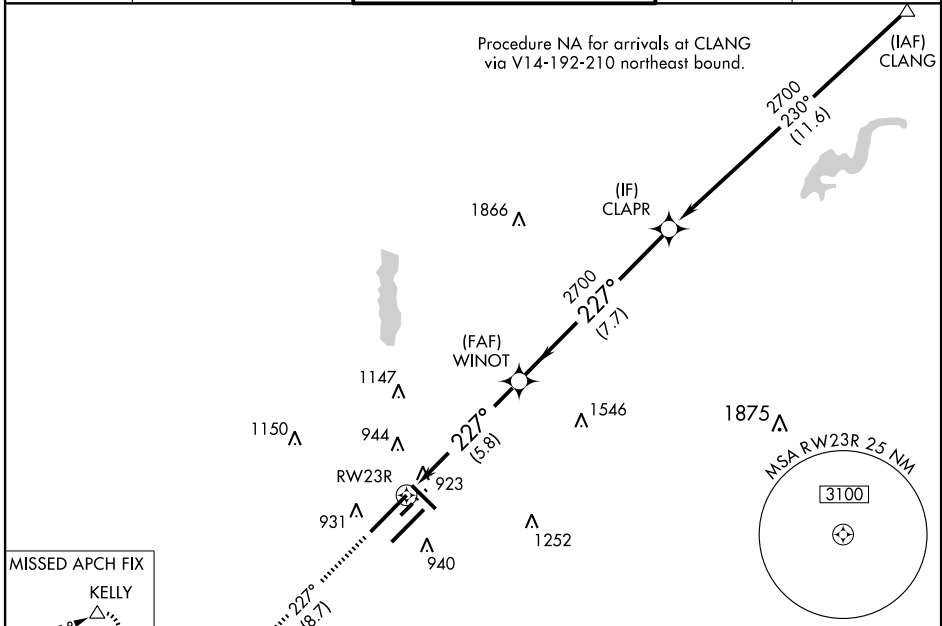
Procedure NA for arrivals at CLANG via V14-192-210 northeast bound.

(IAF)
CLANG

2700
230°
(11.6)

(IF)
CLAPR

1866

2700
227°
(7.7)

(FAF)
WINOT

1147

1546

1875

1150

944

227°
(5.8)

RW23R

923

MSA RW23R 25 NM

3100

931

1252

940

MISSED APCH FIX

KELLY

227°
(8.7)